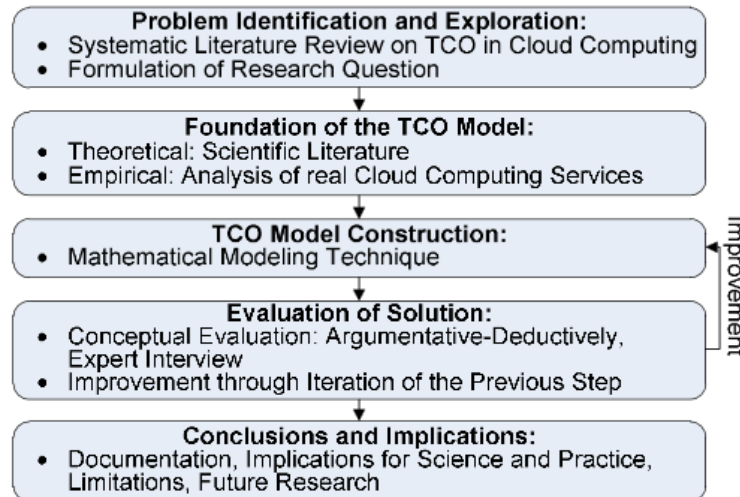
**Problem Identification and Exploration:**
- Systematic Literature Review on TCO in Cloud Computing
- Formulation of Research Question

**Foundation of the TCO Model:**
- Theoretical: Scientific Literature
- Empirical: Analysis of real Cloud Computing Services

**TCO Model Construction:**
- Mathematical Modeling Technique

Improvement

**Evaluation of Solution:**
- Conceptual Evaluation: Argumentative-Deductively, Expert Interview
- Improvement through Iteration of the Previous Step

**Conclusions and Implications:**
- Documentation, Implications for Science and Practice, Limitations, Future Research